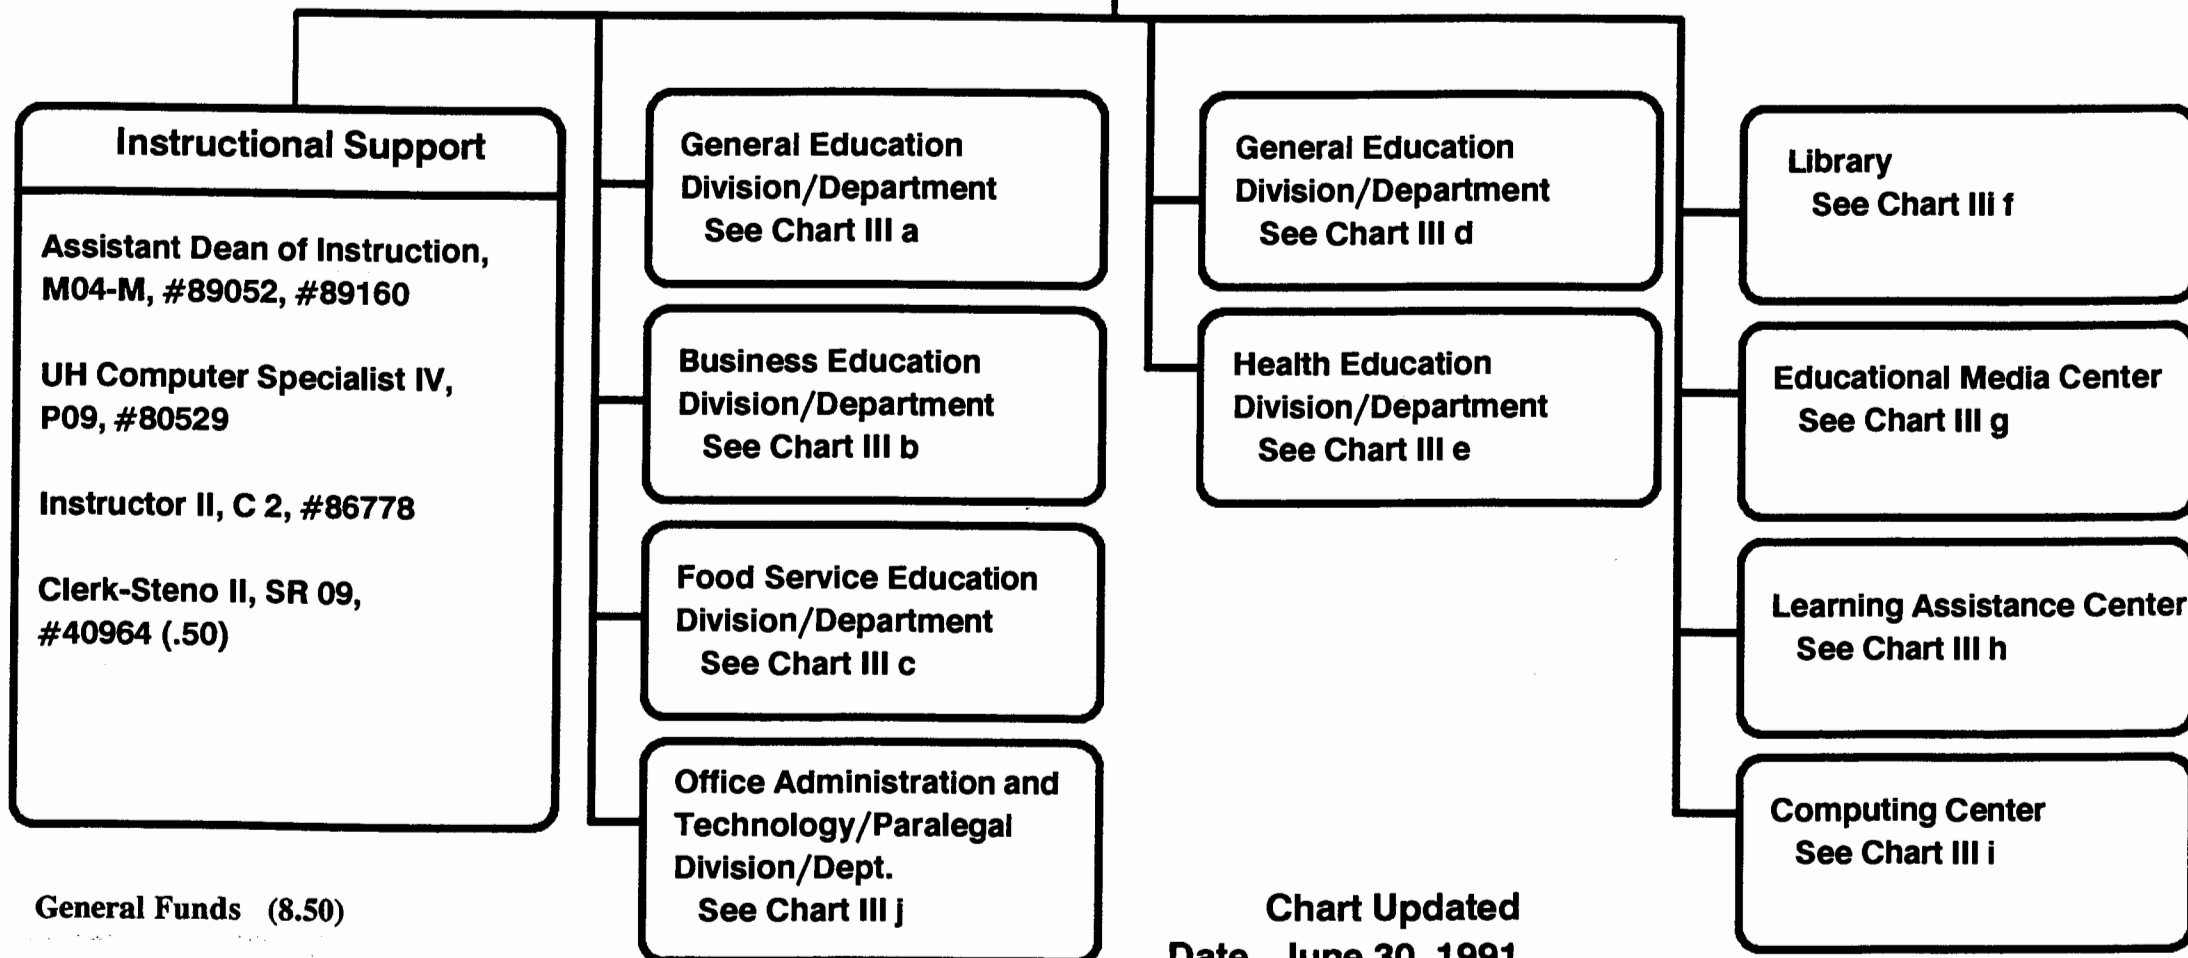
Instructional Support

Assistant Dean of Instruction, M04-M, #89052, #89160

UH Computer Specialist IV, P09, #80529

Instructor II, C 2, #86778

Clerk-Steno II, SR 09, #40964 (.50)

General Funds (8.50)

General Education Division/Department
See Chart III a

Business Education Division/Department
See Chart III b

Food Service Education Division/Department
See Chart III c

Office Administration and Technology/Paralegal Division/Dept.
See Chart III j

General Education Division/Department
See Chart III d

Health Education Division/Department
See Chart III e

Chart Updated
Date June 30, 1991

Library
See Chart III f

Educational Media Center
See Chart III g

Learning Assistance Center
See Chart III h

Computing Center
See Chart III i